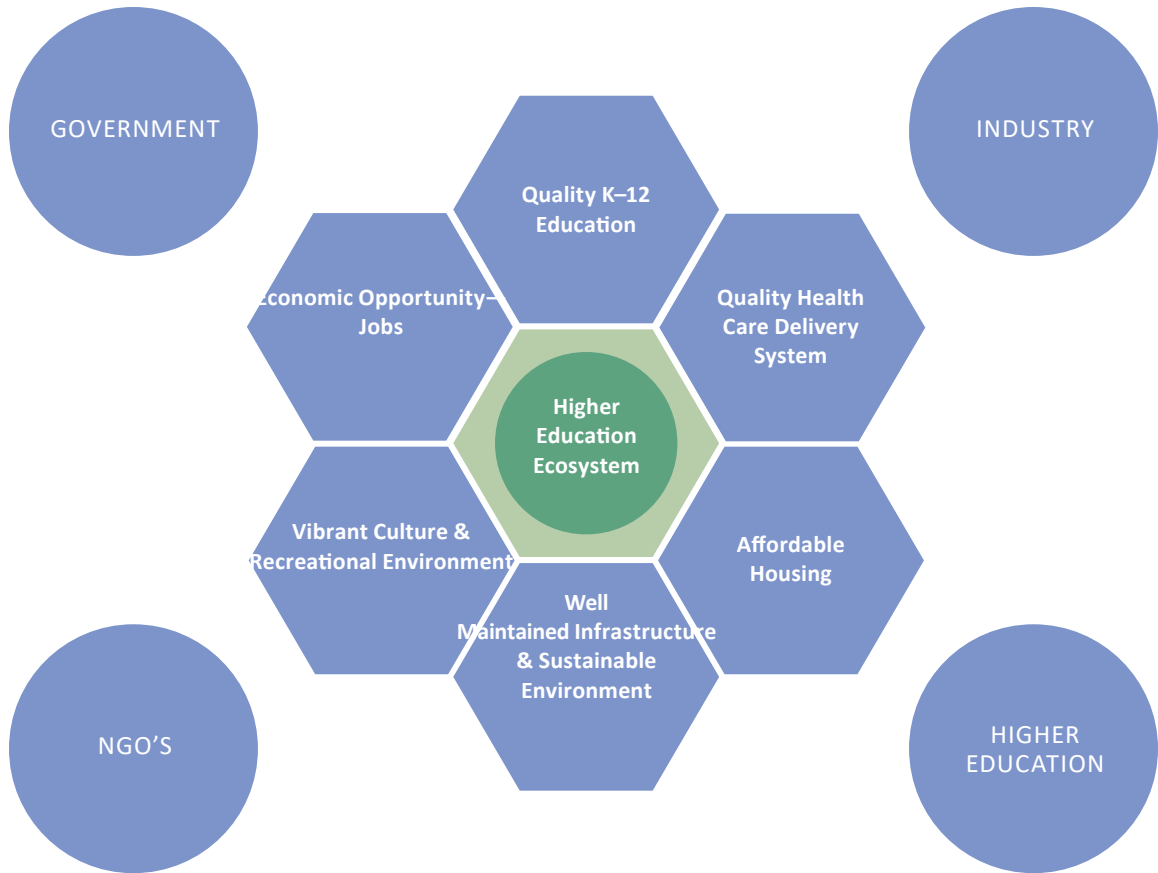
GOVERNMENT

INDUSTRY

Quality K–12 Education

Economic Opportunity–Jobs

Quality Health Care Delivery System

Higher Education Ecosystem

Vibrant Culture & Recreational Environment

Affordable Housing

Well Maintained Infrastructure & Sustainable Environment

NGO'S

HIGHER EDUCATION